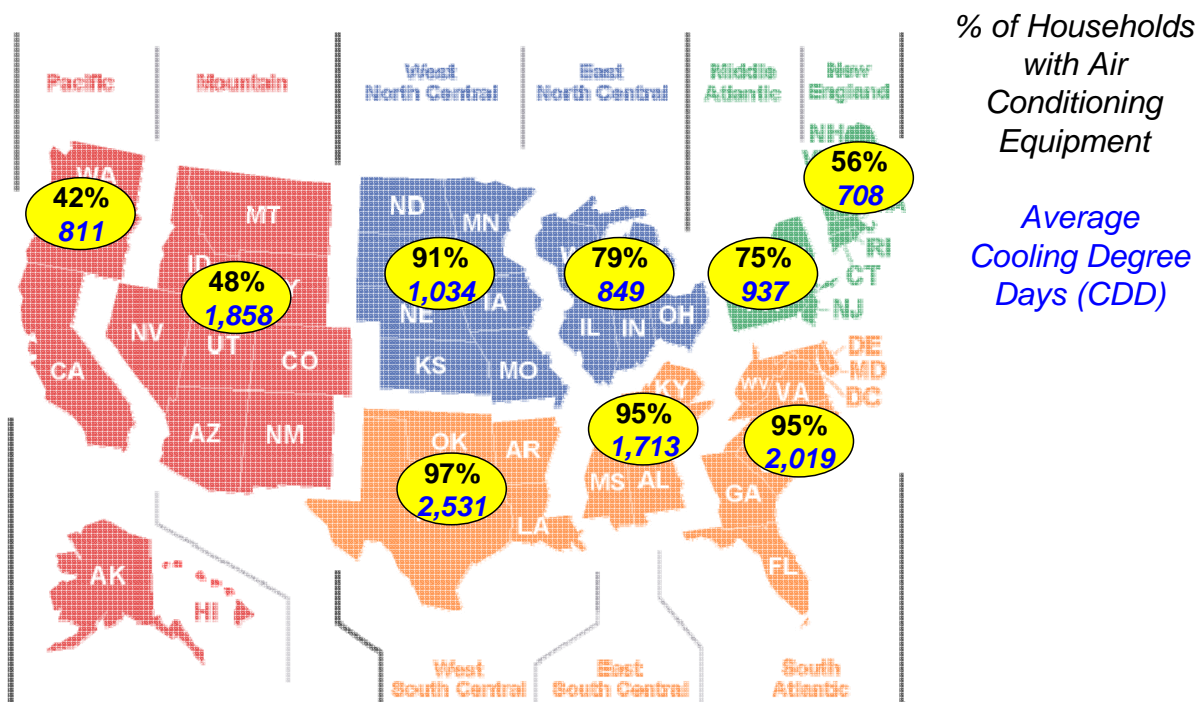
% of Households with Air Conditioning Equipment

Average Cooling Degree Days (CDD)

Pacific

Mountain

West North Central

East North Central

Middle Atlantic

New England

WA

42%
811

MT

ND

MN

NH

56%
708

ID

48%
1,858

91%
1,034

79%
849

75%
937

RI

CT

NJ

NV

NE

IA

IL

IN

OH

CA

UT

CO

KS

MO

DE

MD

DC

KY

WV

VA

OK

AR

95%
1,713

95%
2,019

AZ

NM

97%
2,531

MS

AL

GA

LA

AK

HI

FL

West South Central

East South Central

South Atlantic